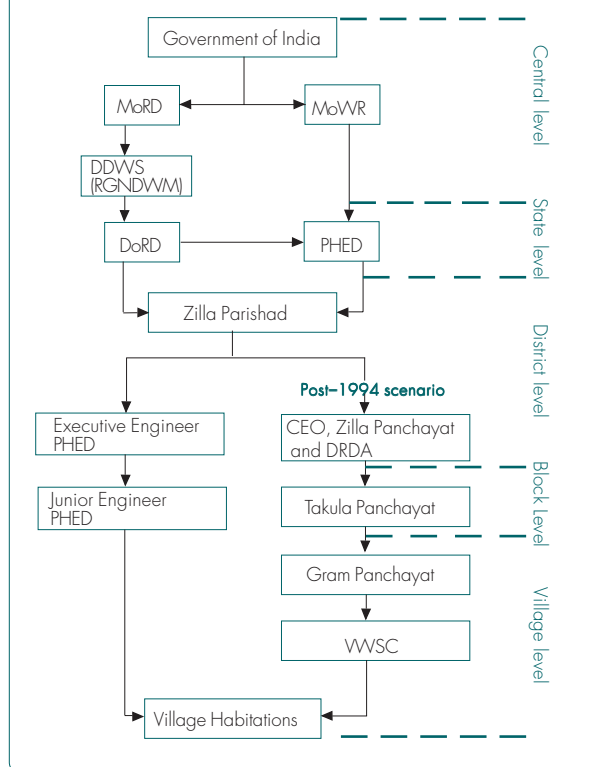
Government of India

Central level

MoRD

MoWR

DDWS (RGNDWM)

State level

DoRD

PHED

Zilla Parishad

District level

Post–1994 scenario

Executive Engineer PHED

CEO, Zilla Panchayat and DRDA

Block Level

Junior Engineer PHED

Takula Panchayat

Gram Panchayat

Village level

VWSC

Village Habitations